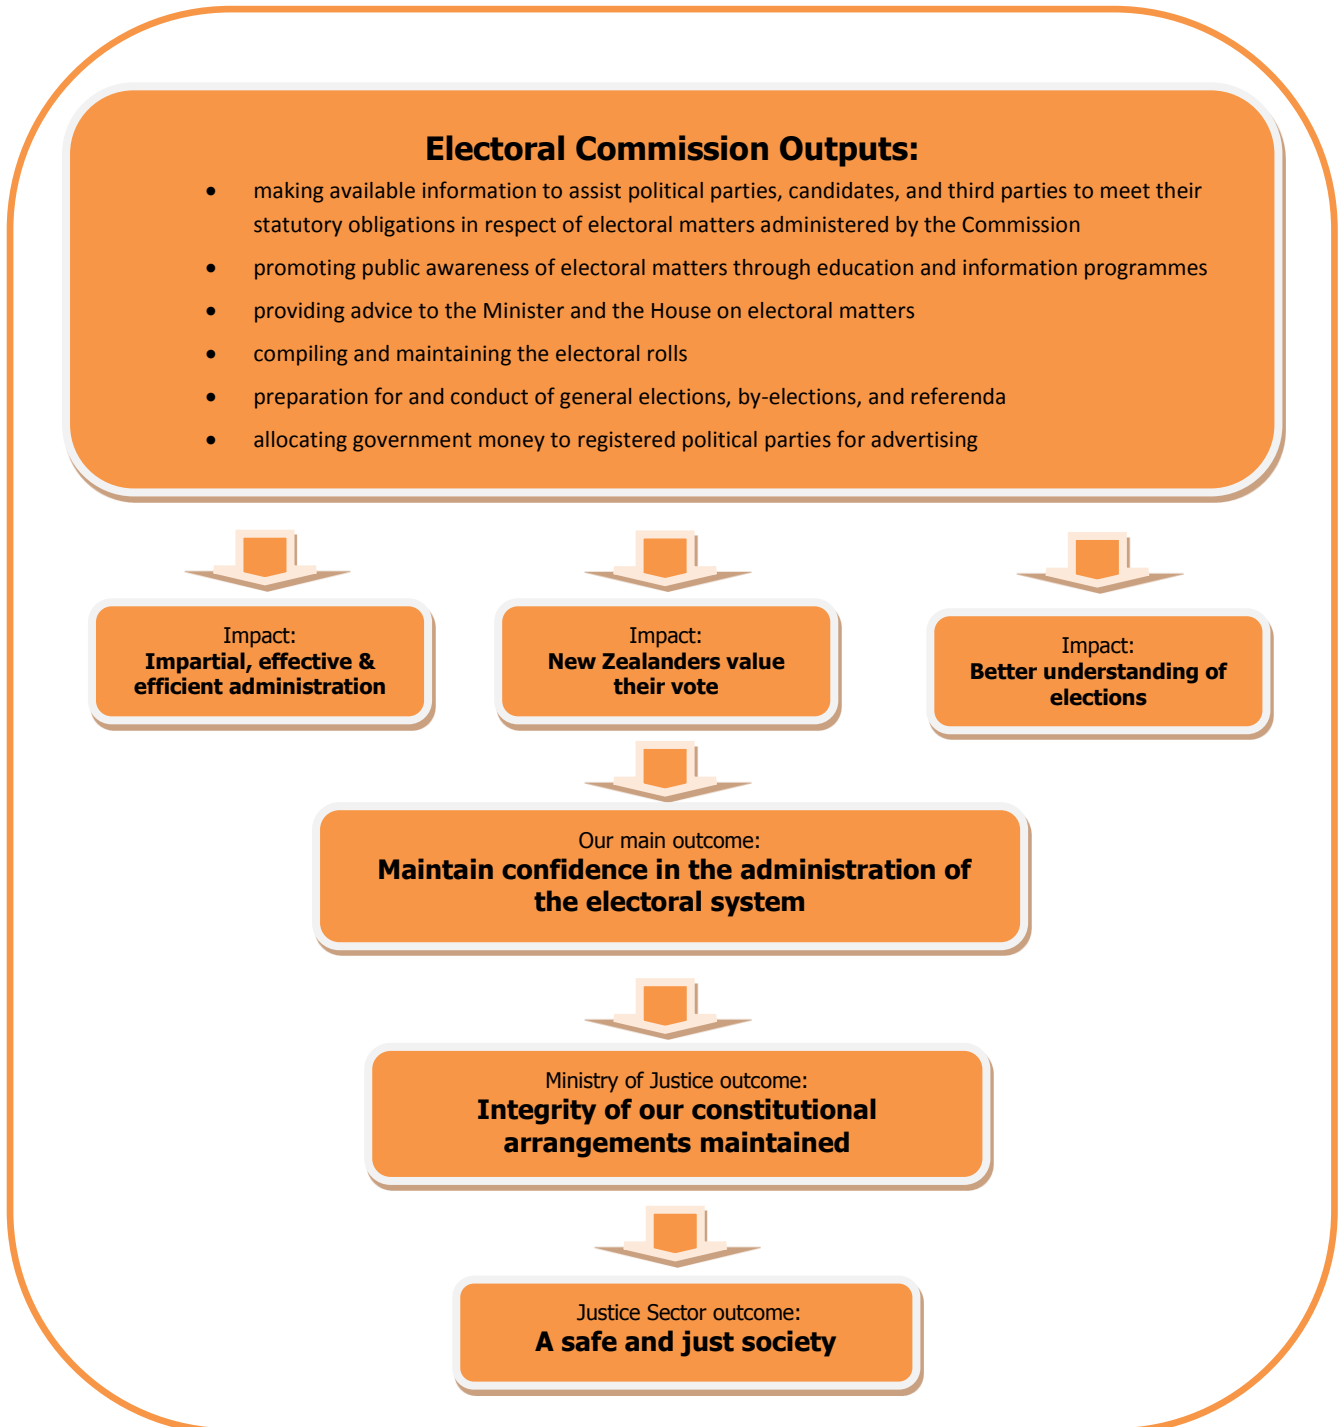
Electoral Commission Outputs:

- making available information to assist political parties, candidates, and third parties to meet their statutory obligations in respect of electoral matters administered by the Commission
- promoting public awareness of electoral matters through education and information programmes
- providing advice to the Minister and the House on electoral matters
- compiling and maintaining the electoral rolls
- preparation for and conduct of general elections, by-elections, and referenda
- allocating government money to registered political parties for advertising

Impact:
Impartial, effective & efficient administration

Impact:
New Zealanders value their vote

Impact:
Better understanding of elections

Our main outcome:
Maintain confidence in the administration of the electoral system

Ministry of Justice outcome:
Integrity of our constitutional arrangements maintained

Justice Sector outcome:
A safe and just society